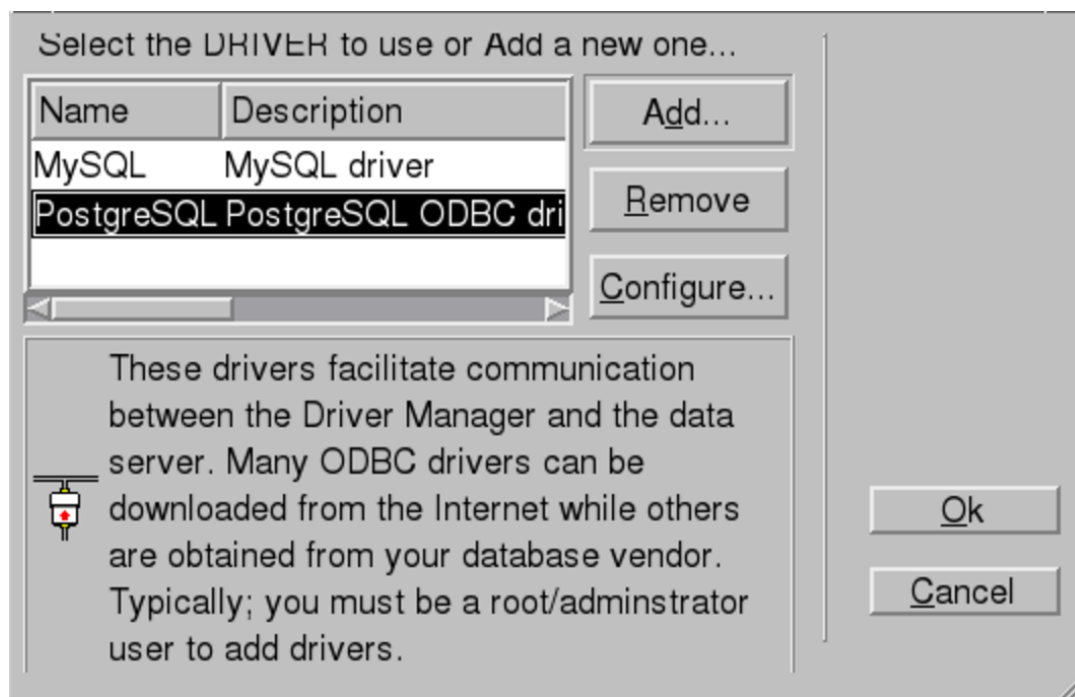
Select the DRIVER to use or Add a new one...

| Name | Description |
|---|---|
| MySQL | MySQL driver |
| PostgreSQL | PostgreSQL ODBC dri |

Add...

Remove

Configure...

These drivers facilitate communication between the Driver Manager and the data server. Many ODBC drivers can be downloaded from the Internet while others are obtained from your database vendor. Typically; you must be a root/adminstrator user to add drivers.

Ok

Cancel